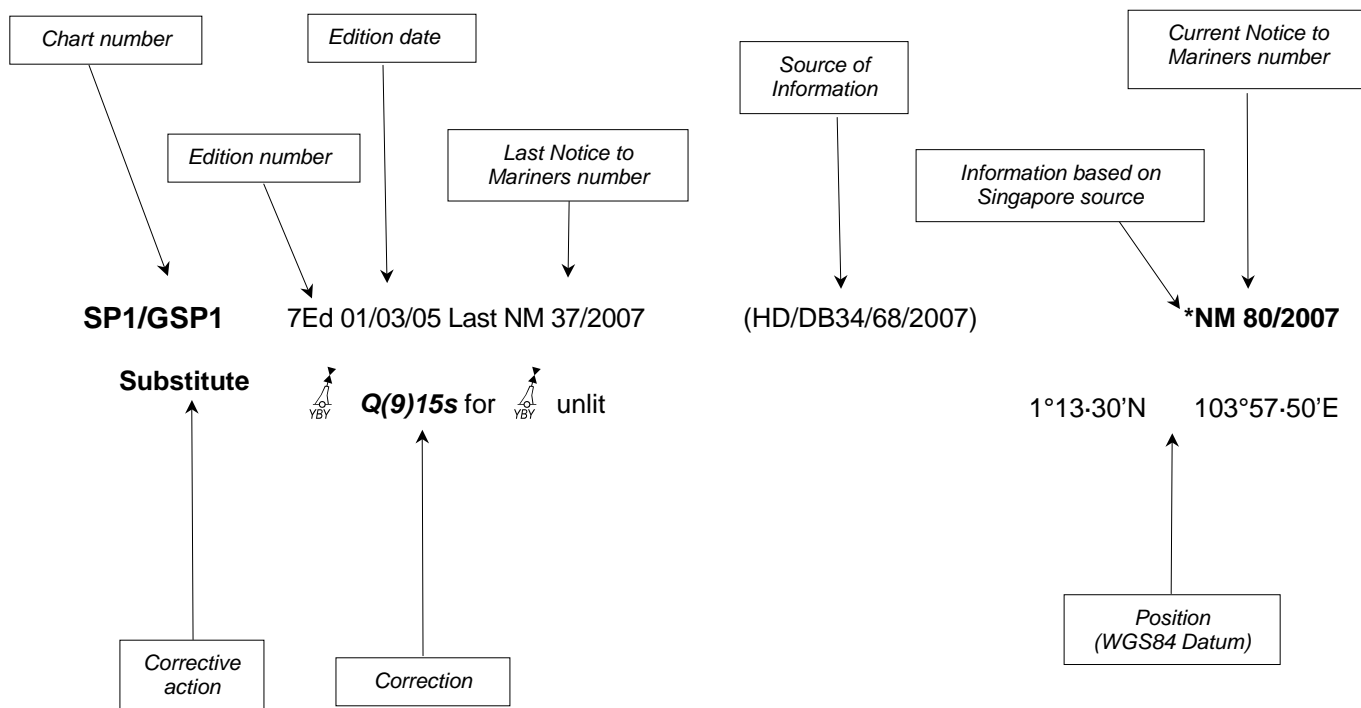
Chart number

Edition date

Source of Information

Current Notice to Mariners number

Edition number

Last Notice to Mariners number

Information based on Singapore source

SP1/GSP1 7Ed 01/03/05 Last NM 37/2007 (HD/DB34/68/2007) *NM 80/2007

Substitute YBY Q(9)15s for YBY unlit

1°13·30'N 103°57·50'E

Position (WGS84 Datum)

Corrective action

Correction